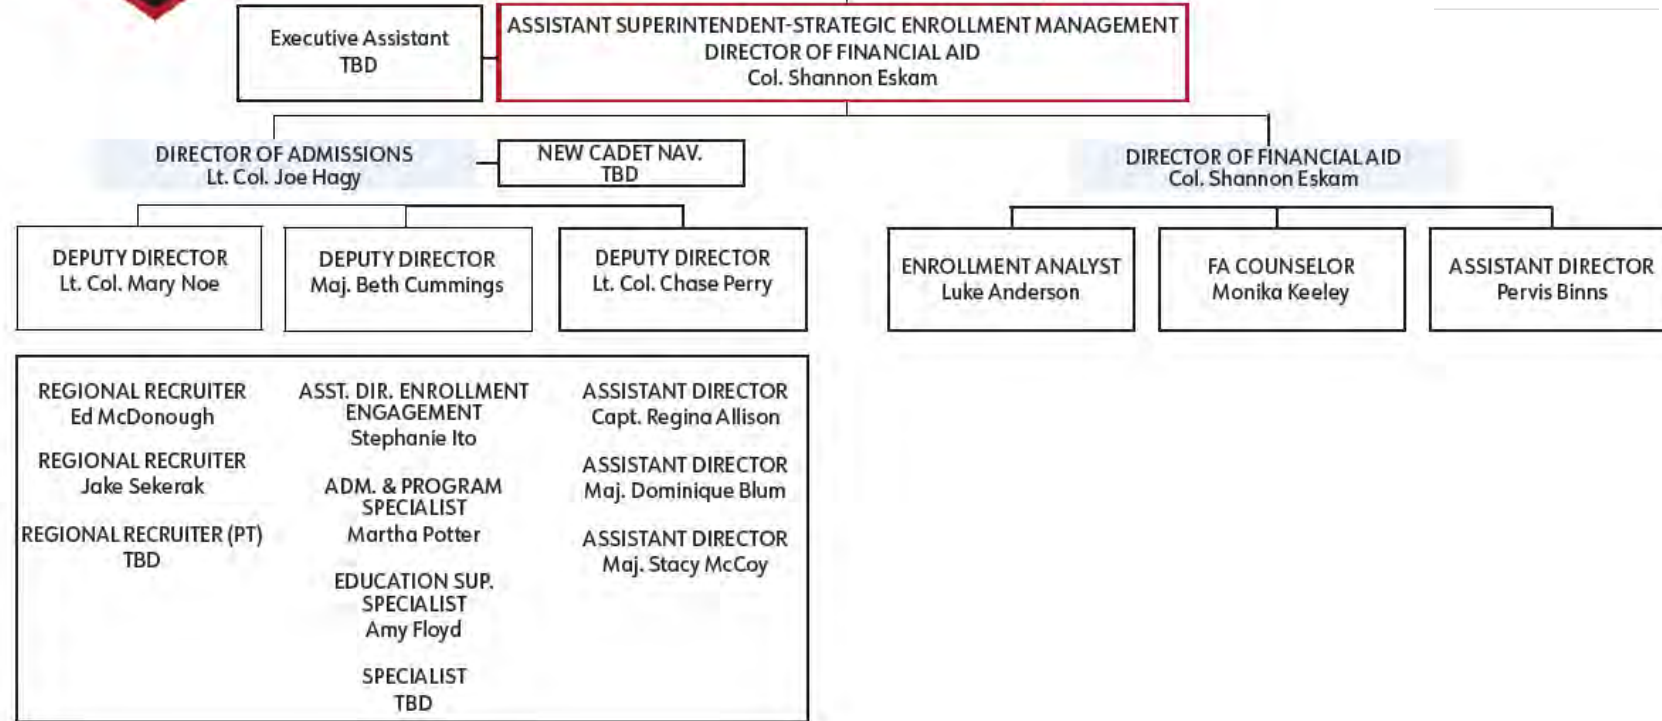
Executive Assistant
TBD

ASSISTANT SUPERINTENDENT-STRATEGIC ENROLLMENT MANAGEMENT
DIRECTOR OF FINANCIAL AID
Col. Shannon Eskam

DIRECTOR OF ADMISSIONS
Lt. Col. Joe Hagy

NEW CADET NAV.
TBD

DIRECTOR OF FINANCIAL AID
Col. Shannon Eskam

DEPUTY DIRECTOR
Lt. Col. Mary Noe

DEPUTY DIRECTOR
Maj. Beth Cummings

DEPUTY DIRECTOR
Lt. Col. Chase Perry

ENROLLMENT ANALYST
Luke Anderson

FA COUNSELOR
Monika Keeley

ASSISTANT DIRECTOR
Pervis Binns

REGIONAL RECRUITER
Ed McDonough

REGIONAL RECRUITER
Jake Sekerak

REGIONAL RECRUITER (PT)
TBD

ASST. DIR. ENROLLMENT ENGAGEMENT
Stephanie Ito

ADM. & PROGRAM SPECIALIST
Martha Potter

EDUCATION SUP. SPECIALIST
Amy Floyd

SPECIALIST
TBD

ASSISTANT DIRECTOR
Capt. Regina Allison

ASSISTANT DIRECTOR
Maj. Dominique Blum

ASSISTANT DIRECTOR
Maj. Stacy McCoy